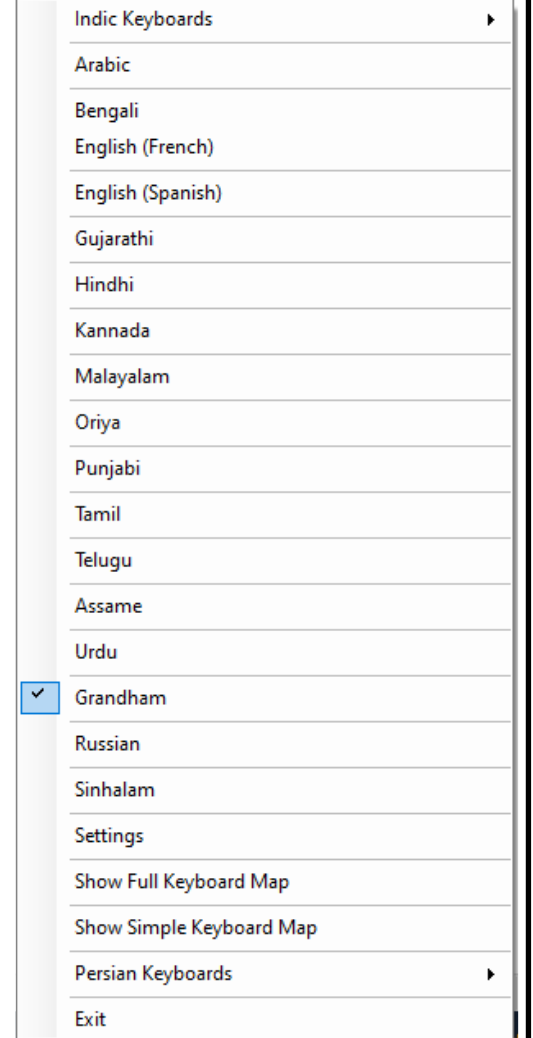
Indic Keyboards

Arabic

Bengali
English (French)

English (Spanish)

Gujarathi

Hindhi

Kannada

Malayalam

Oriya

Punjabi

Tamil

Telugu

Assame

Urdu

Grandham

Russian

Sinhalam

Settings

Show Full Keyboard Map

Show Simple Keyboard Map

Persian Keyboards

Exit